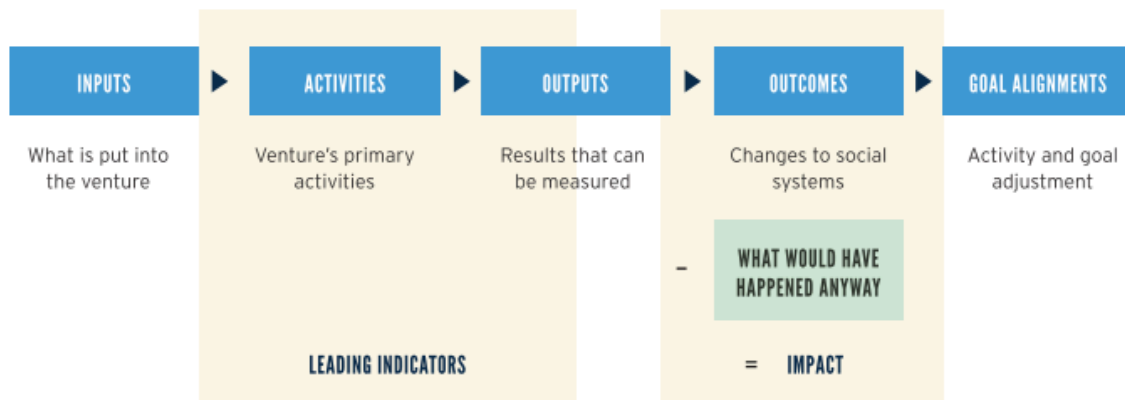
INPUTS

What is put into the venture

ACTIVITIES

Venture's primary activities

OUTPUTS

Results that can be measured

OUTCOMES

Changes to social systems

GOAL ALIGNMENTS

Activity and goal adjustment

– WHAT WOULD HAVE HAPPENED ANYWAY

LEADING INDICATORS

= IMPACT